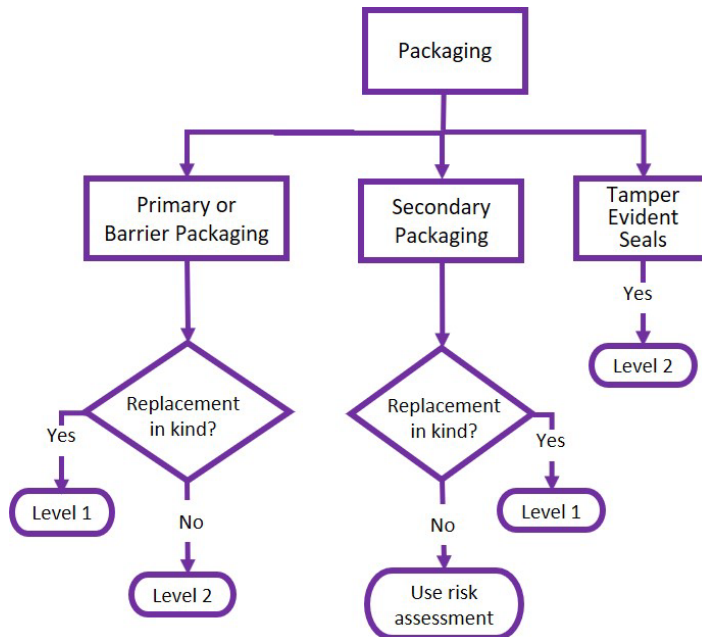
Packaging

Primary or Barrier Packaging

Secondary Packaging

Tamper Evident Seals

Yes

Level 2

Replacement in kind?

Yes

Level 1

No

Level 2

Replacement in kind?

Yes

Level 1

No

Use risk assessment